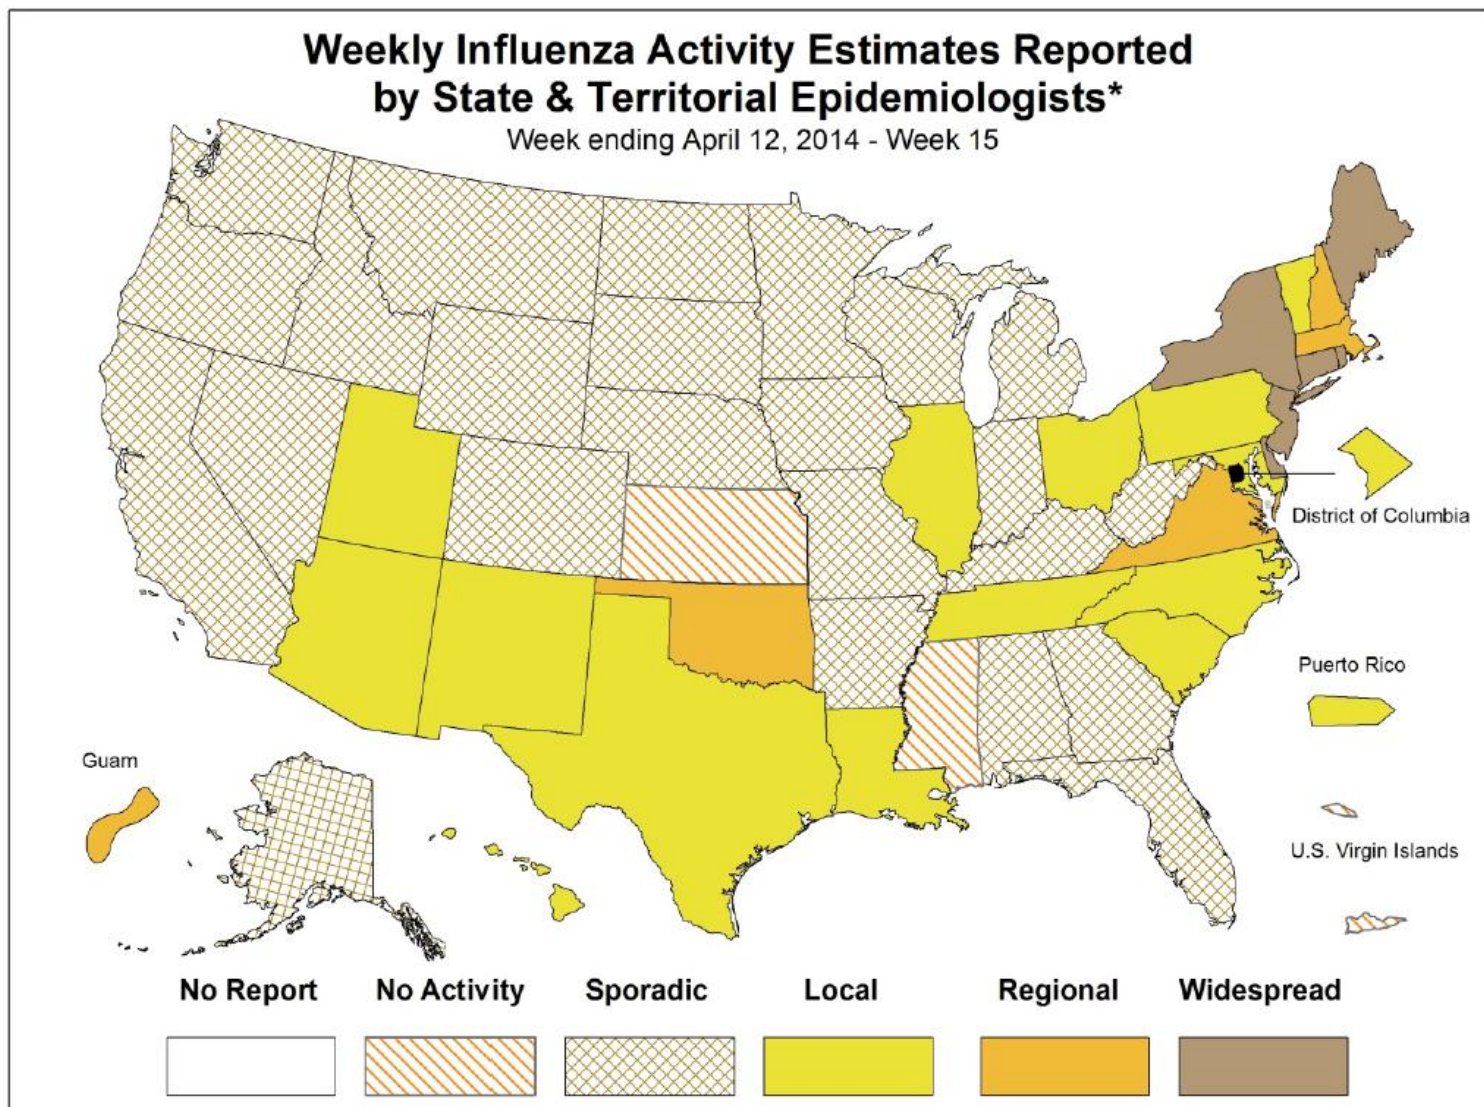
Weekly Influenza Activity Estimates Reported by State & Territorial Epidemiologists*
Week ending April 12, 2014 - Week 15

District of Columbia

Puerto Rico

Guam

U.S. Virgin Islands

No Report
No Activity
Sporadic
Local
Regional
Widespread